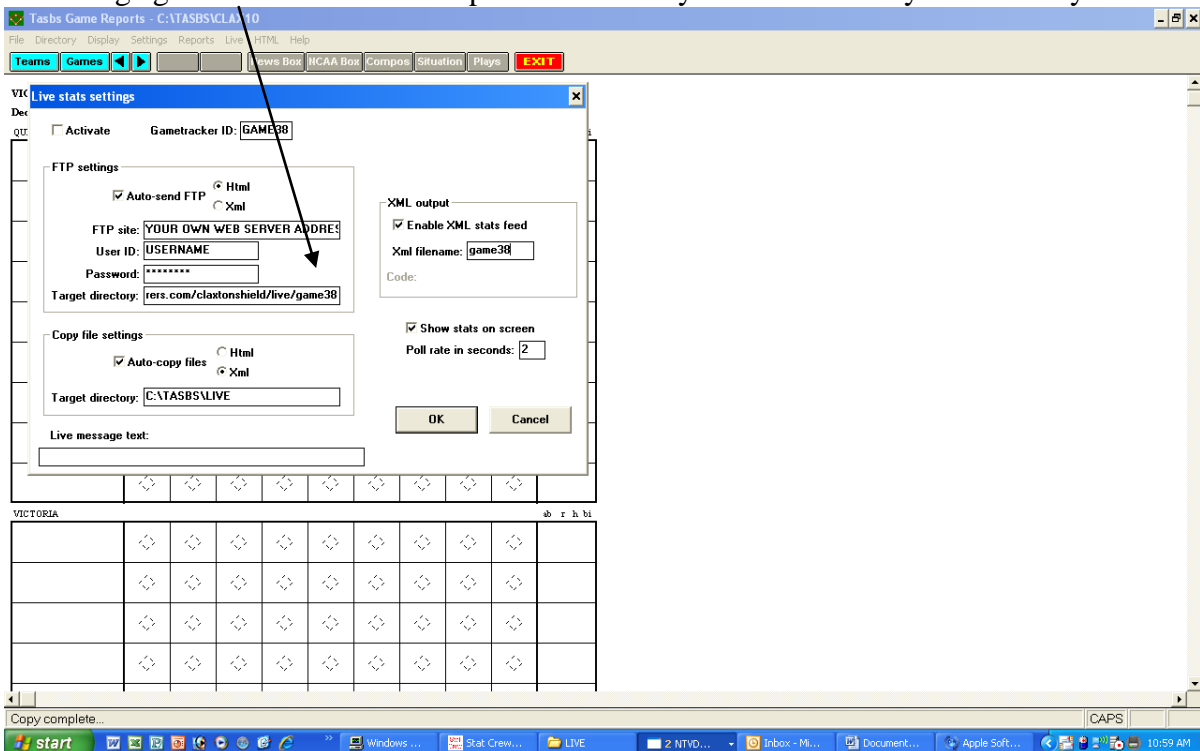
Tasbs Game Reports - C:\TASBS\CLAX10

File Directory Display Settings Reports Live HTML Help

Teams Games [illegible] News Box NCAA Box Compos Situation Plays EXIT

VIC
Dec
QU

Live stats settings

Activate Gametracker ID: GAME38

FTP settings
Auto-send FTP Html Xml
FTP site: YOUR OWN WEB SERVER ADDRES
User ID: USERNAME
Password: ********
Target directory: rers.com/claxtonshield/live/game38

XML output
Enable XML stats feed
Xml filename: game38
Code:

Show stats on screen
Poll rate in seconds: 2

Copy file settings
Auto-copy files Html Xml
Target directory: C:\TASBS\LIVE

OK Cancel

Live message text:

VICTORIA ab r h bi

Copy complete...

CAPS

start Windows ... Stat Crew... LIVE 2 NTVD... Inbox - Mi... Document... Apple Soft... 10:59 AM